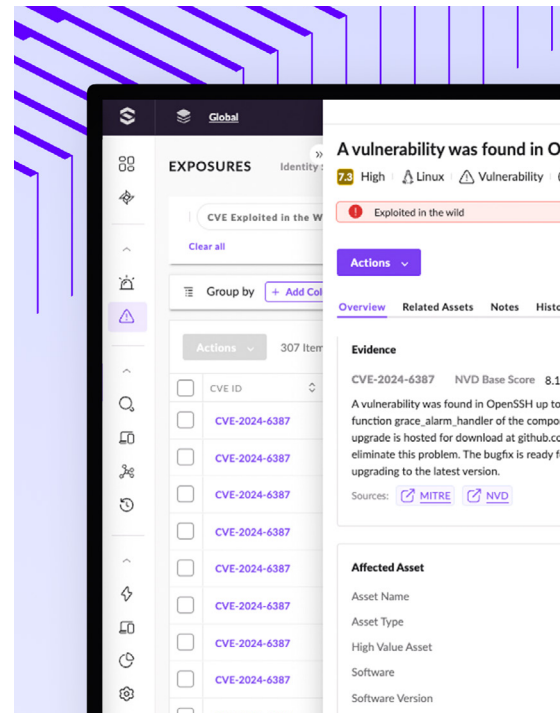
Global

EXPOSURES Identity

CVE Exploited in the W

Clear all

Group by + Add Col

Actions 307 Item

CVE ID

CVE-2024-6387
CVE-2024-6387
CVE-2024-6387
CVE-2024-6387
CVE-2024-6387
CVE-2024-6387
CVE-2024-6387
CVE-2024-6387

A vulnerability was found in O

7.3 High Linux Vulnerability

Exploited in the wild

Actions

Overview Related Assets Notes Histo

Evidence

CVE-2024-6387 NVD Base Score 8.1

A vulnerability was found in OpenSSH up to function grace_alarm_handler of the compo upgrade is hosted for download at github.co eliminate this problem. The bugfix is ready f upgrading to the latest version.

Sources: MITRE NVD

Affected Asset

Asset Name

Asset Type

High Value Asset

Software

Software Version